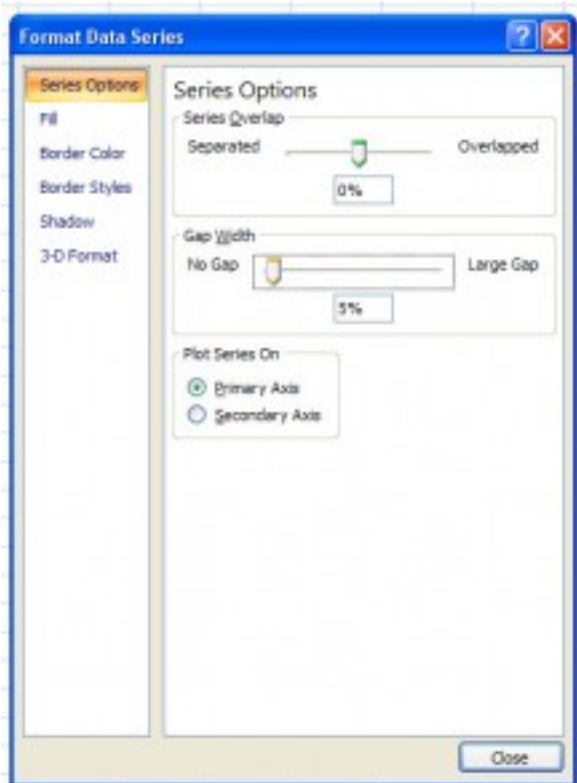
Format Data Series

Series Options
Fill
Border Color
Border Styles
Shadow
3-D Format

Series Options
Series Overlap
Separated
Overlapped
0%

Gap Width
No Gap
Large Gap
5%

Plot Series On
Primary Axis
Secondary Axis

Close